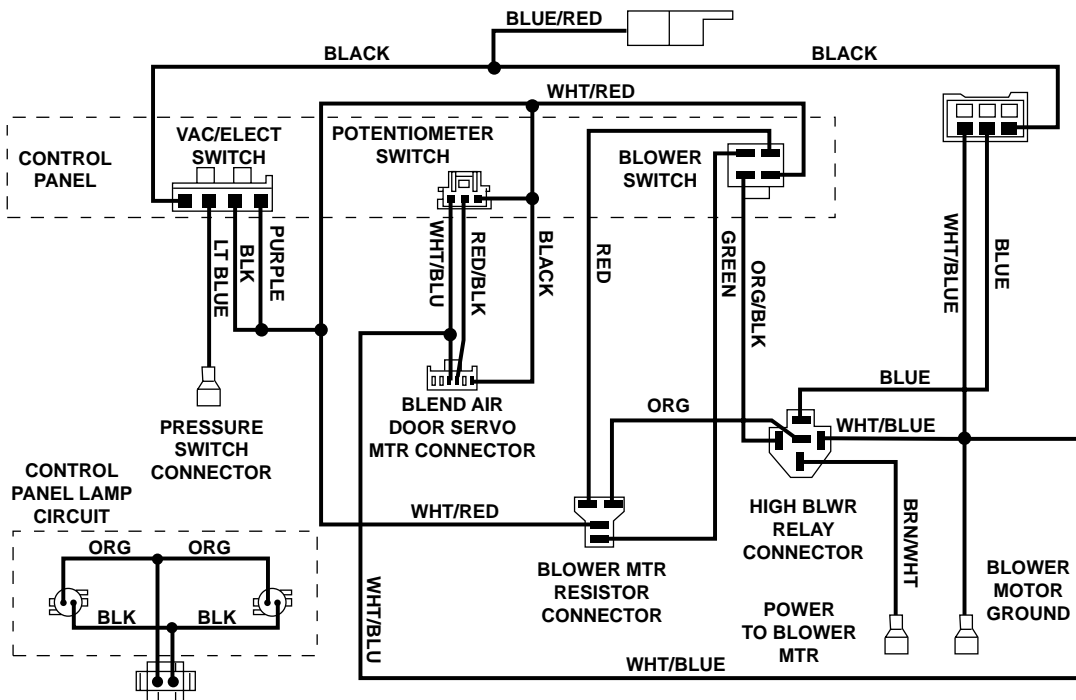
BLUE/RED

BLACK

BLACK

WHT/RED

CONTROL PANEL

VAC/ELECT SWITCH

POTENTIOMETER SWITCH

BLOWER SWITCH

LT BLUE

BLK

PURPLE

WHT/BLU

RED/BLK

BLACK

RED

GREEN

ORG/BLK

WHT/BLUE

BLUE

PRESSURE SWITCH CONNECTOR

BLEND AIR DOOR SERVO MTR CONNECTOR

BLUE

ORG

WHT/BLUE

CONTROL PANEL LAMP CIRCUIT

ORG

ORG

BLK

BLK

WHT/RED

WHT/BLU

BLOWER MTR RESISTOR CONNECTOR

HIGH BLWR RELAY CONNECTOR

BRN/WHT

POWER TO BLOWER MTR

BLOWER MOTOR GROUND

WHT/BLUE